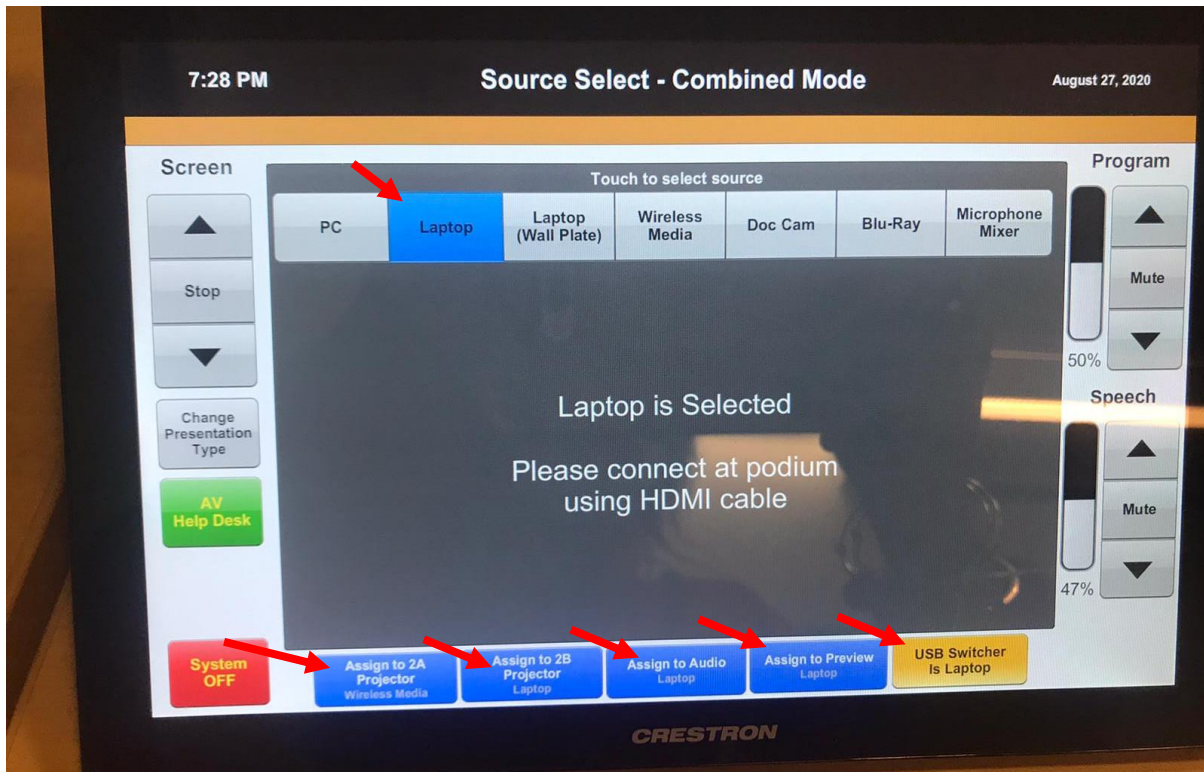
7:28 PM

Source Select - Combined Mode

August 27, 2020

Screen

Stop

Change Presentation Type

AV Help Desk

Touch to select source

PC

Laptop

Laptop (Wall Plate)

Wireless Media

Doc Cam

Blu-Ray

Microphone Mixer

Laptop is Selected

Please connect at podium using HDMI cable

Program

Mute

50%

Speech

Mute

47%

System OFF

Assign to 2A Projector
Wireless Media

Assign to 2B Projector
Laptop

Assign to Audio
Laptop

Assign to Preview
Laptop

USB Switcher Is Laptop

CRESTRON